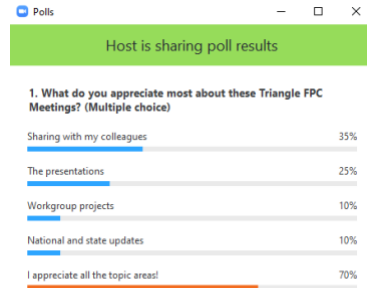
Polls

Host is sharing poll results

1. What do you appreciate most about these Triangle FPC Meetings? (Multiple choice)

Sharing with my colleagues 35%

The presentations 25%

Workgroup projects 10%

National and state updates 10%

I appreciate all the topic areas! 70%